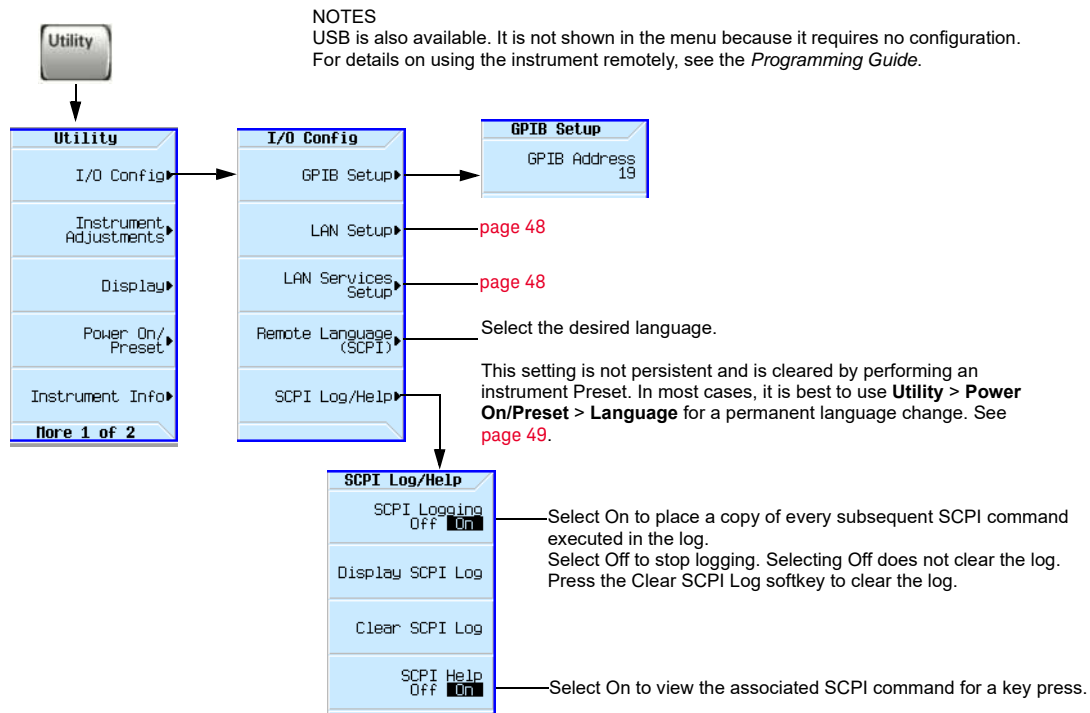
NOTES
USB is also available. It is not shown in the menu because it requires no configuration.
For details on using the instrument remotely, see the Programming Guide.

Utility

Utility
I/O Config
Instrument Adjustments
Display
Power On/ Preset
Instrument Info
More 1 of 2

I/O Config
GPIB Setup
LAN Setup
LAN Services Setup
Remote Language (SCPI)
SCPI Log/Help

GPIB Setup
GPIB Address 19

page 48

page 48

Select the desired language.

This setting is not persistent and is cleared by performing an instrument Preset. In most cases, it is best to use Utility > Power On/Preset > Language for a permanent language change. See page 49.

SCPI Log/Help
SCPI Logging Off On
Display SCPI Log
Clear SCPI Log
SCPI Help Off On

Select On to place a copy of every subsequent SCPI command executed in the log.
Select Off to stop logging. Selecting Off does not clear the log.
Press the Clear SCPI Log softkey to clear the log.

Select On to view the associated SCPI command for a key press.